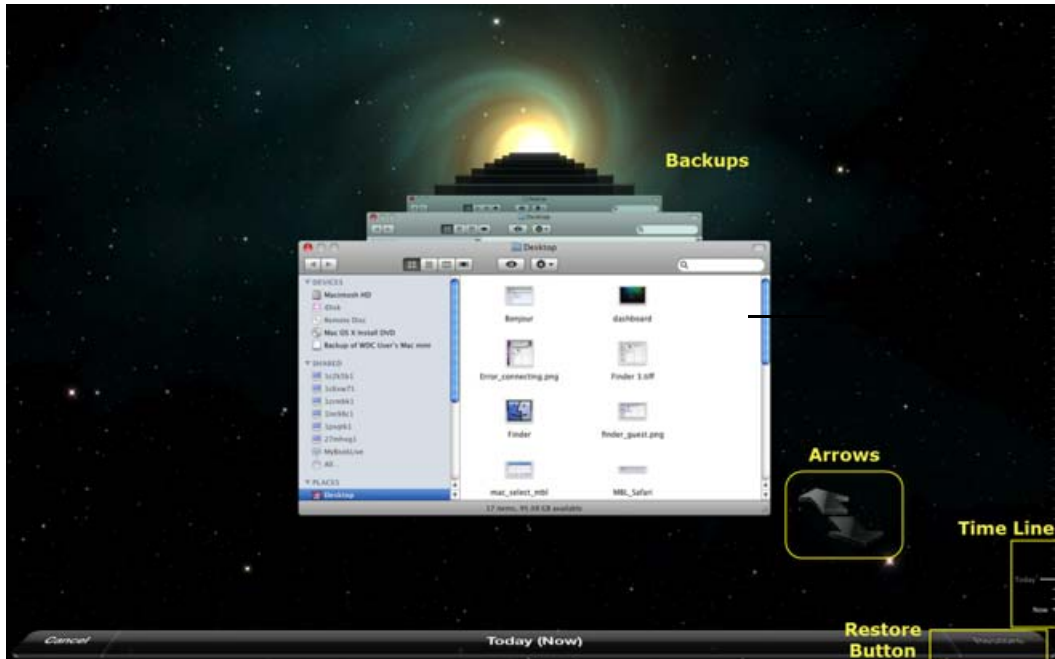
Backups

Desktop

DEVICES
Macintosh HD
iDisk
Remote Disc
Mac OS X Install DVD
Backup of WDC User's Mac mini

SHARED
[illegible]
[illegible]
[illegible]
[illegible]
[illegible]
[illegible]
MyBookLive
All...

PLACES
Desktop

Bonjour
dashboard
Error_connecting.png
Finder 3.tiff
Finder
finder_guest.png
mac_select_mbl
MBL_Safari

17 items, 95.08 GB available

Arrows

Time Line

Today
Now

Cancel
Today (Now)
Restore Button
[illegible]